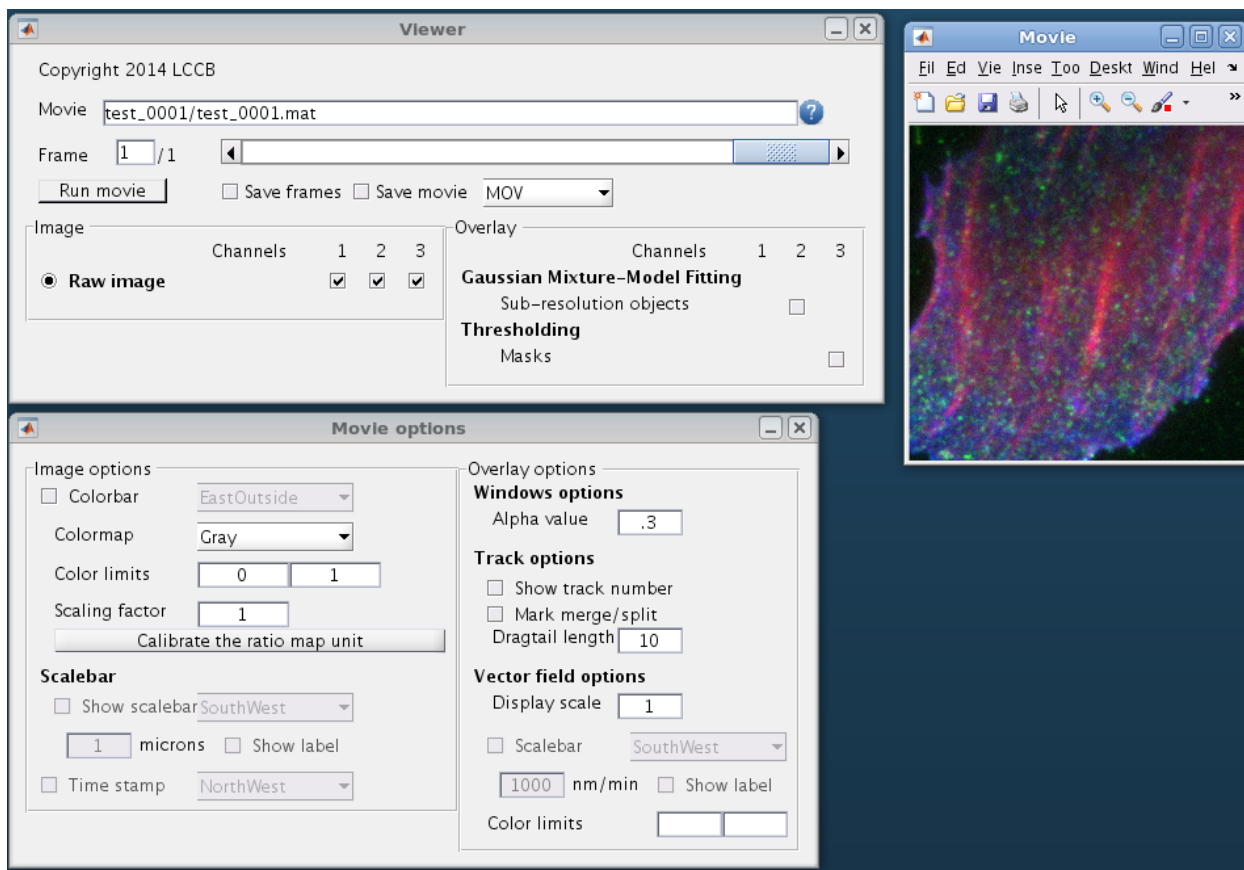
Viewer

Copyright 2014 LCCB

Movie test_0001/test_0001.mat

Frame 1 /1

Run movie

Save frames Save movie MOV

Image

Channels 1 2 3

Raw image

Overlay

Channels 1 2 3

Gaussian Mixture-Model Fitting

Sub-resolution objects

Thresholding

Masks

Movie

Fil Ed Vie Inse Too Deskt Wind Hel

Movie options

Image options

Colorbar EastOutside

Colormap Gray

Color limits 0 1

Scaling factor 1

Calibrate the ratio map unit

Scalebar

Show scalebar SouthWest

1 microns Show label

Time stamp NorthWest

Overlay options

Windows options

Alpha value .3

Track options

Show track number

Mark merge/split

Dragtail length 10

Vector field options

Display scale 1

Scalebar SouthWest

1000 nm/min Show label

Color limits